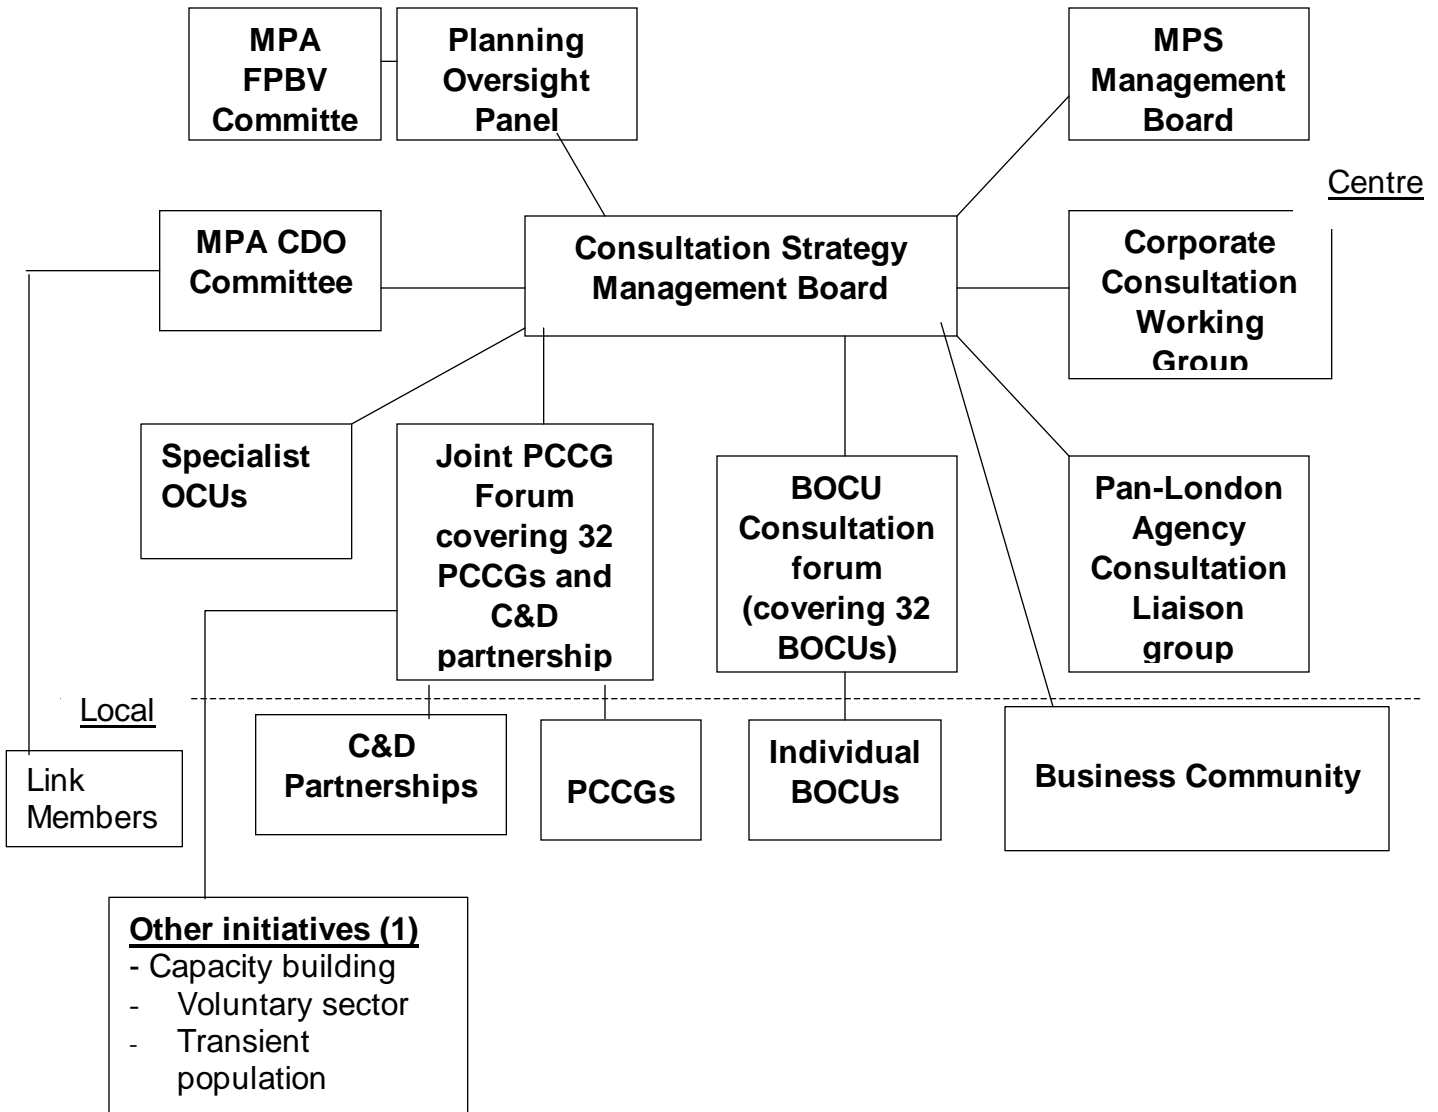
MPA FPBV Committe

Planning Oversight Panel

MPS Management Board

Centre

MPA CDO Committee

Consultation Strategy Management Board

Corporate Consultation Working Group

Specialist OCUs

Joint PCCG Forum covering 32 PCCGs and C&D partnership

BOCU Consultation forum (covering 32 BOCUs)

Pan-London Agency Consultation Liaison group

Local

Link Members

C&D Partnerships

PCCGs

Individual BOCUs

Business Community

**Other initiatives (1)**
- Capacity building
- Voluntary sector
- Transient population